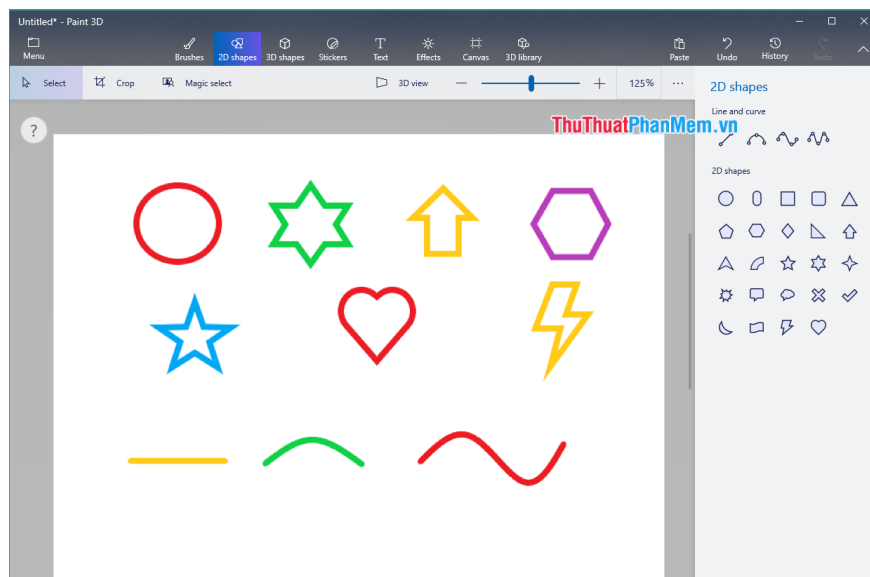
Untitled* - Paint 3D

Menu

Brushes 2D shapes 3D shapes Stickers Text Effects Canvas 3D library

Paste Undo History Redo

Select Crop Magic select

3D view

125%

...

?

ThuThuatPhanMem.vn

2D shapes

Line and curve

2D shapes